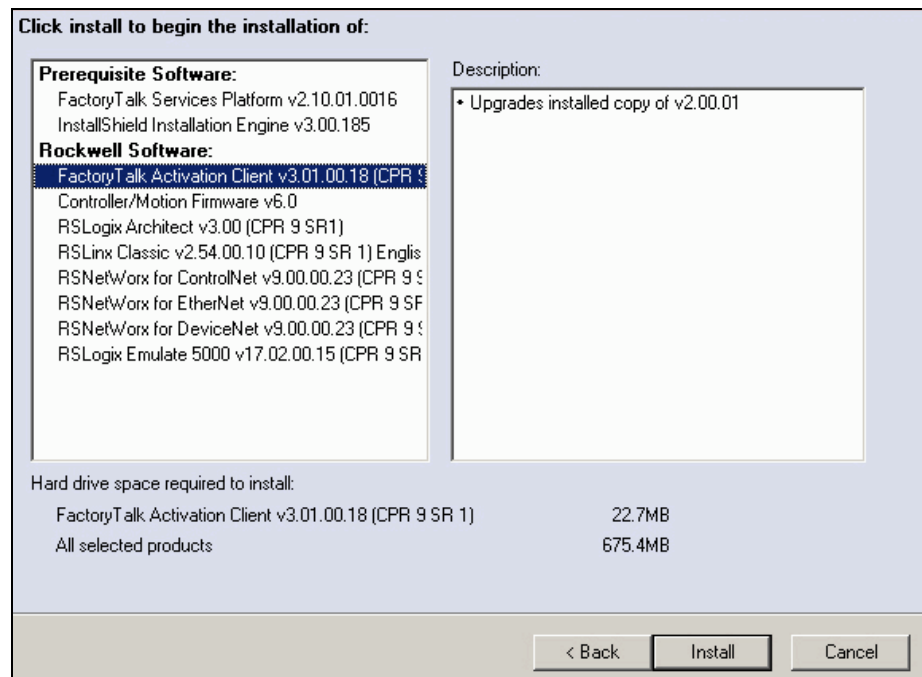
Click install to begin the installation of:

Prerequisite Software:
FactoryTalk Services Platform v2.10.01.0016
InstallShield Installation Engine v3.00.185
Rockwell Software:
FactoryTalk Activation Client v3.01.00.18 (CPR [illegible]
Controller/Motion Firmware v6.0
RSLogix Architect v3.00 (CPR 9 SR1)
RSLinx Classic v2.54.00.10 (CPR 9 SR 1) Englis
RSNetWorx for ControlNet v9.00.00.23 (CPR 9 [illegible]
RSNetWorx for EtherNet v9.00.00.23 (CPR 9 SF
RSNetWorx for DeviceNet v9.00.00.23 (CPR 9 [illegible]
RSLogix Emulate 5000 v17.02.00.15 (CPR 9 SR

Description:
• Upgrades installed copy of v2.00.01

Hard drive space required to install:

| | |
|---|---|
| FactoryTalk Activation Client v3.01.00.18 (CPR 9 SR 1) | 22.7MB |
| All selected products | 675.4MB |

< Back
Install
Cancel